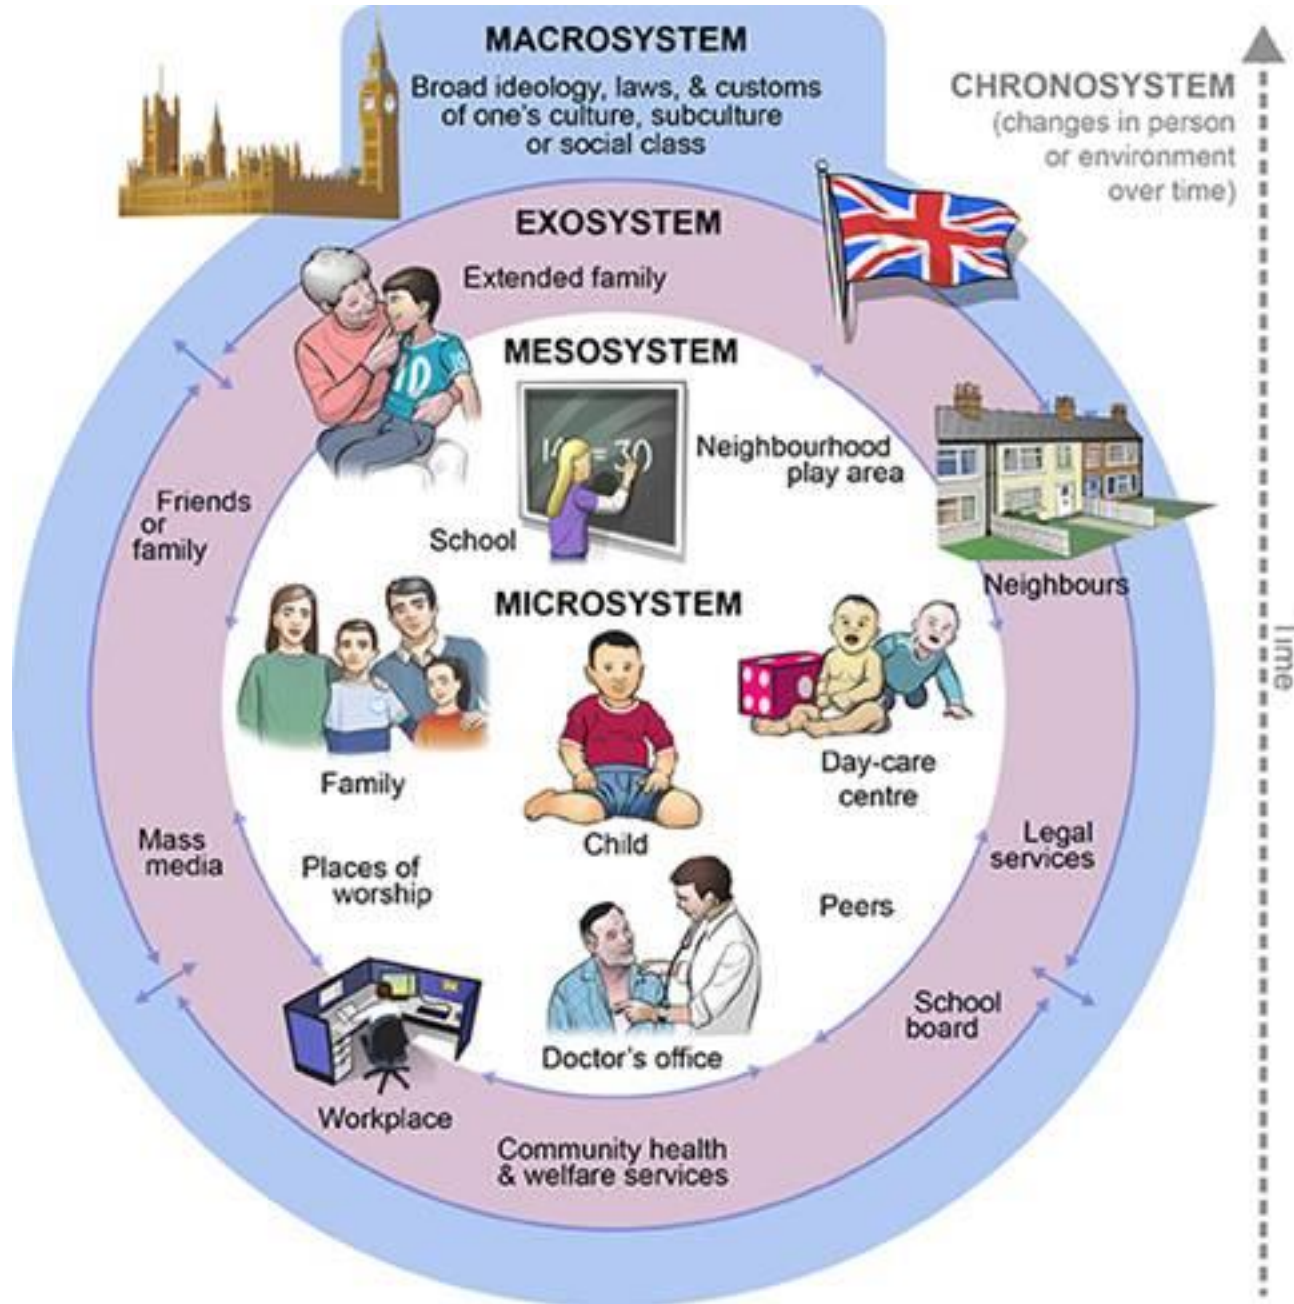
MACROSYSTEM

Broad ideology, laws, & customs of one's culture, subculture or social class

CHRONOSYSTEM
(changes in person or environment over time)

EXOSYSTEM

Extended family

MESOSYSTEM

10 = 30

Neighbourhood play area

Friends or family

School

Neighbours

MICROSYSTEM

Family

Child

Day-care centre

Time

Mass media

Places of worship

Legal services

Peers

School board

Doctor's office

Workplace

Community health & welfare services